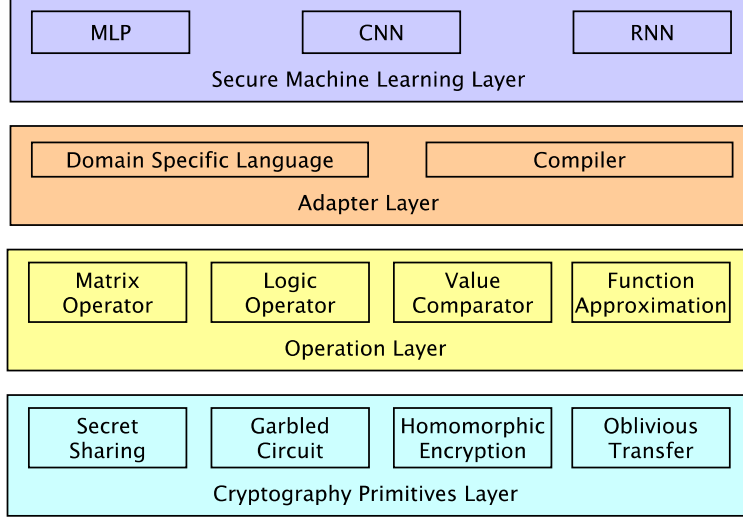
MLP
CNN
RNN
Secure Machine Learning Layer

Domain Specific Language
Compiler
Adapter Layer

Matrix Operator
Logic Operator
Value Comparator
Function Approximation
Operation Layer

Secret Sharing
Garbled Circuit
Homomorphic Encryption
Oblivious Transfer
Cryptography Primitives Layer